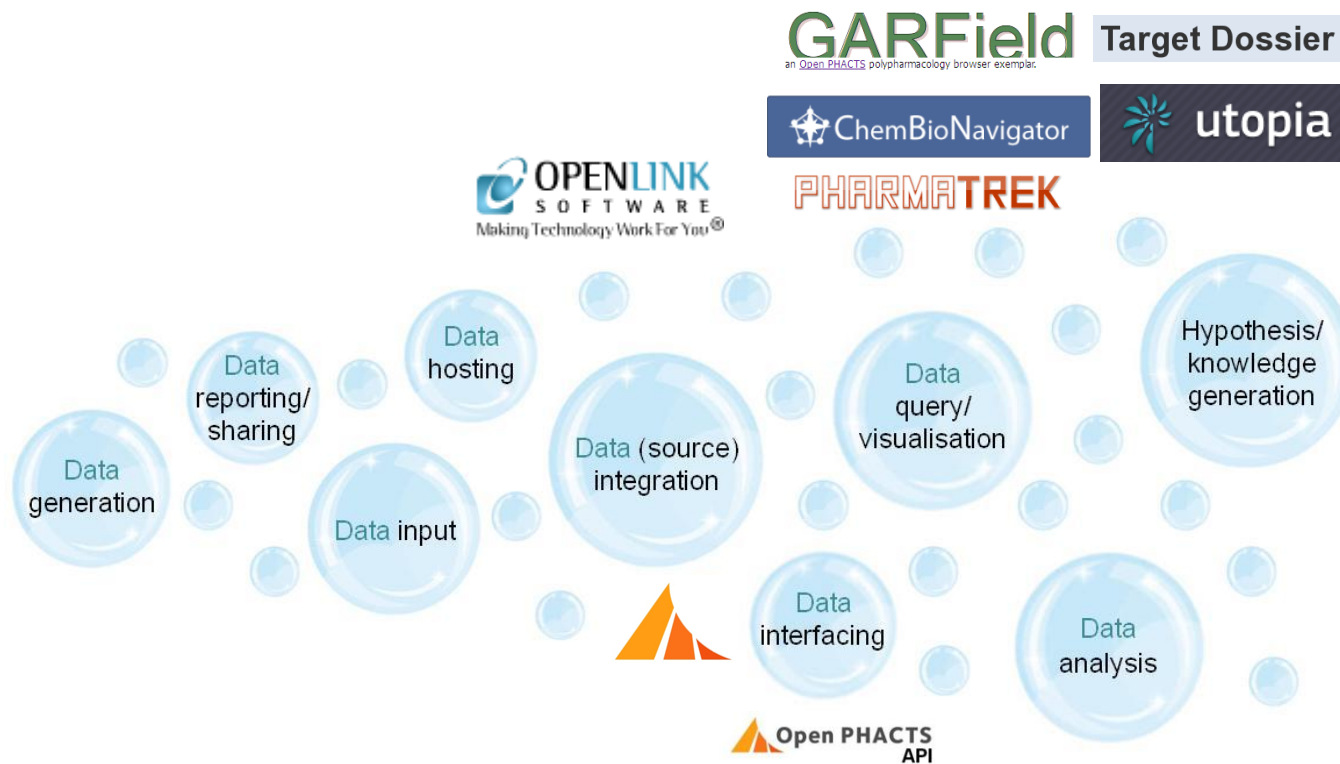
GARField
an Open PHACTS polypharmacology browser exemplar.

Target Dossier

ChemBioNavigator

utopia

PHARMATREK

OPENLINK SOFTWARE
Making Technology Work For You®

Data generation

Data reporting/ sharing

Data hosting

Data input

Data (source) integration

Data interfacing

Data query/ visualisation

Hypothesis/ knowledge generation

Data analysis

Open PHACTS API